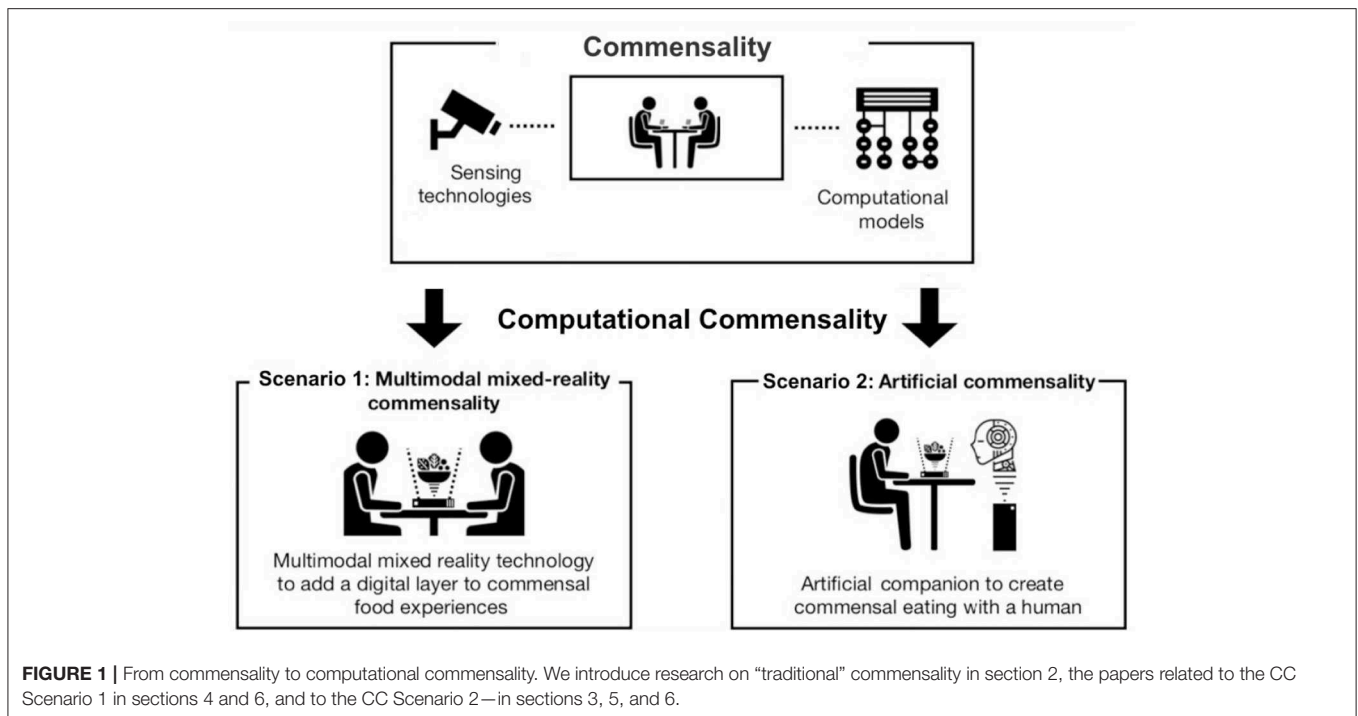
Commensality

Sensing technologies

Computational models

Computational Commensality

Scenario 1: Multimodal mixed-reality commensality

Multimodal mixed reality technology to add a digital layer to commensal food experiences

Scenario 2: Artificial commensality

Artificial companion to create commensal eating with a human

**FIGURE 1 |** From commensality to computational commensality. We introduce research on "traditional" commensality in section 2, the papers related to the CC Scenario 1 in sections 4 and 6, and to the CC Scenario 2—in sections 3, 5, and 6.